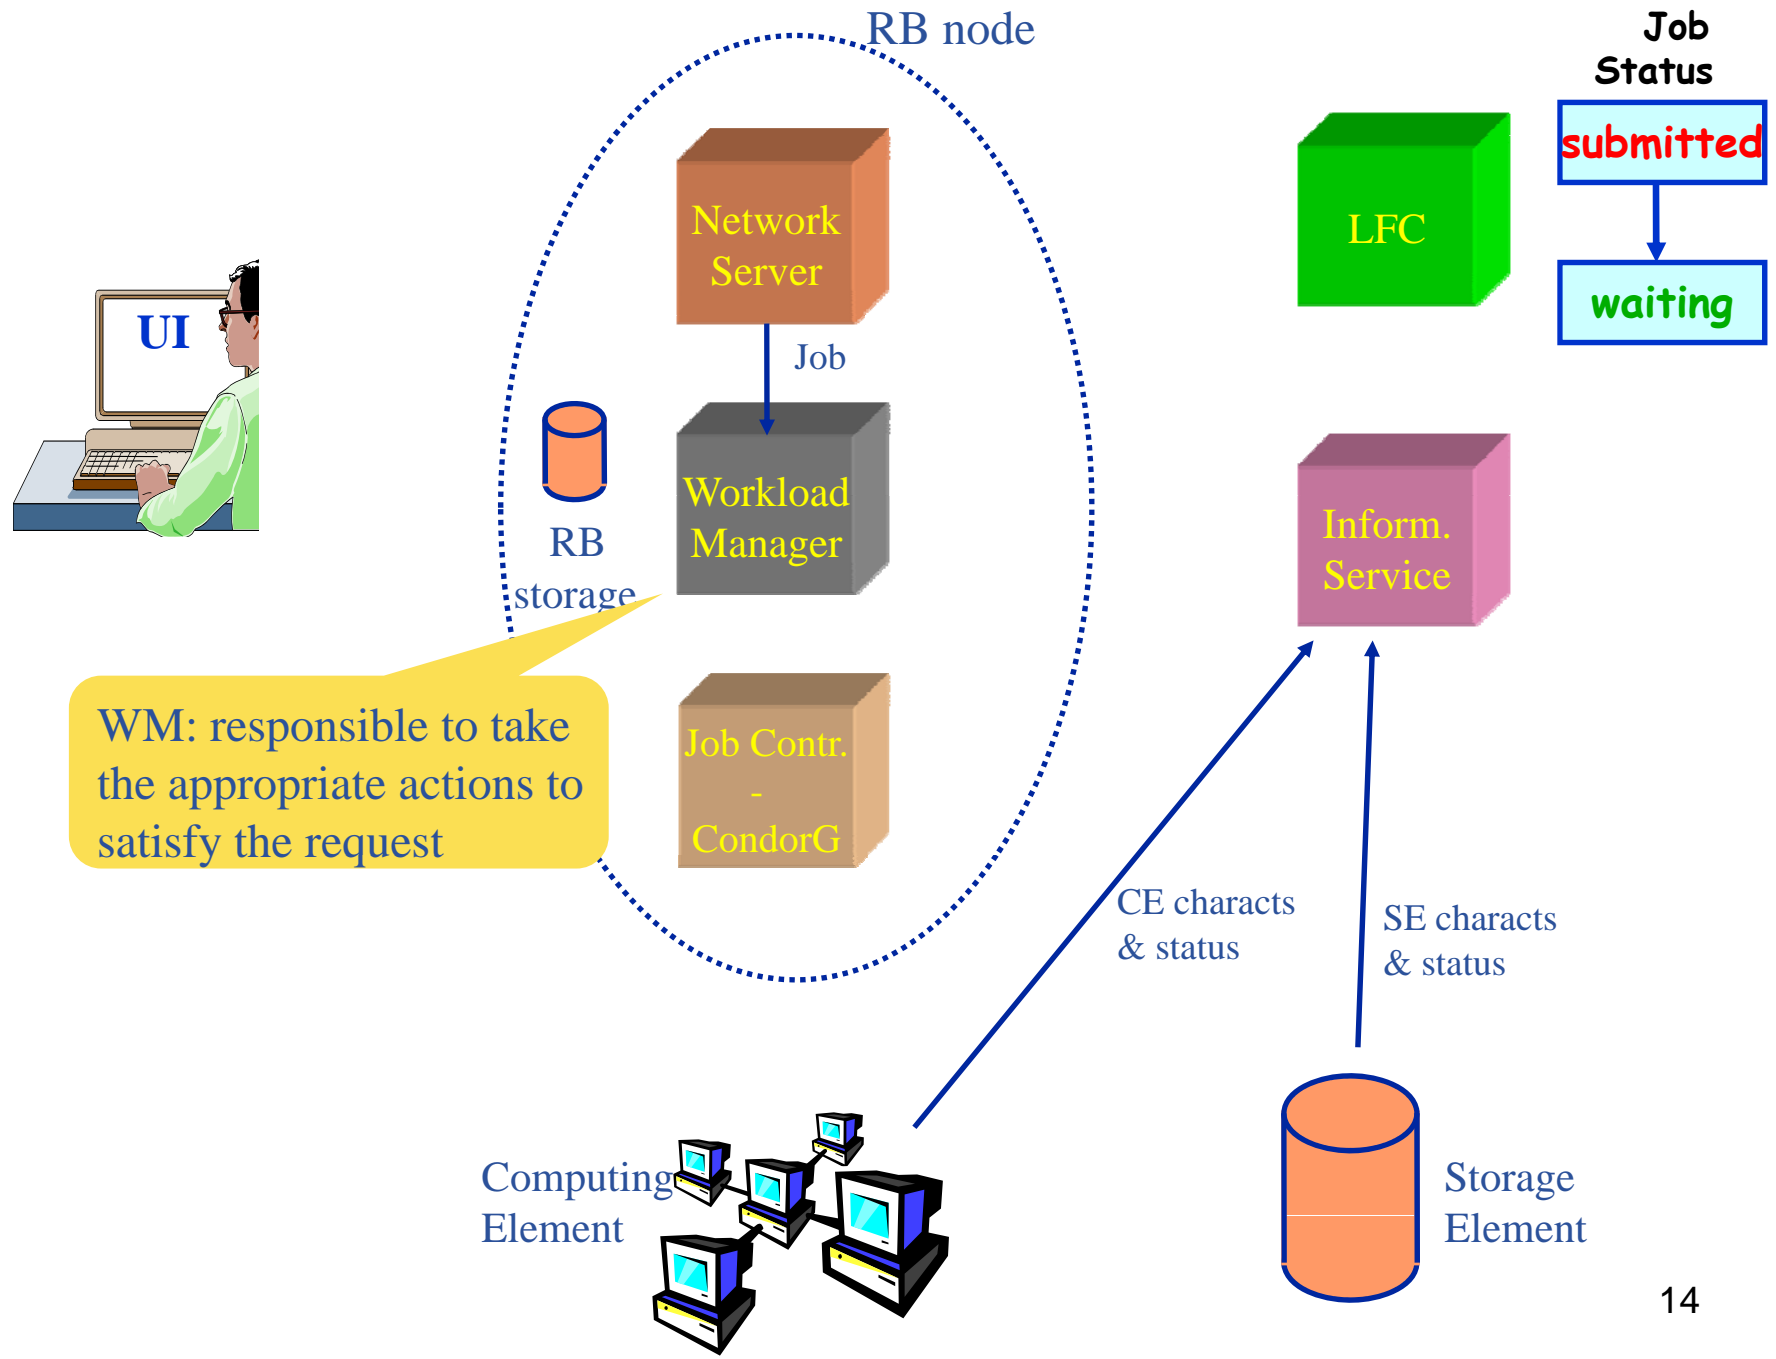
RB node

Job Status

submitted

waiting

UI

Network Server

Job

Workload Manager

RB storage

LFC

Inform. Service

WM: responsible to take the appropriate actions to satisfy the request

Job Contr. - CondorG

CE characts & status

SE characts & status

Computing Element

Storage Element

14